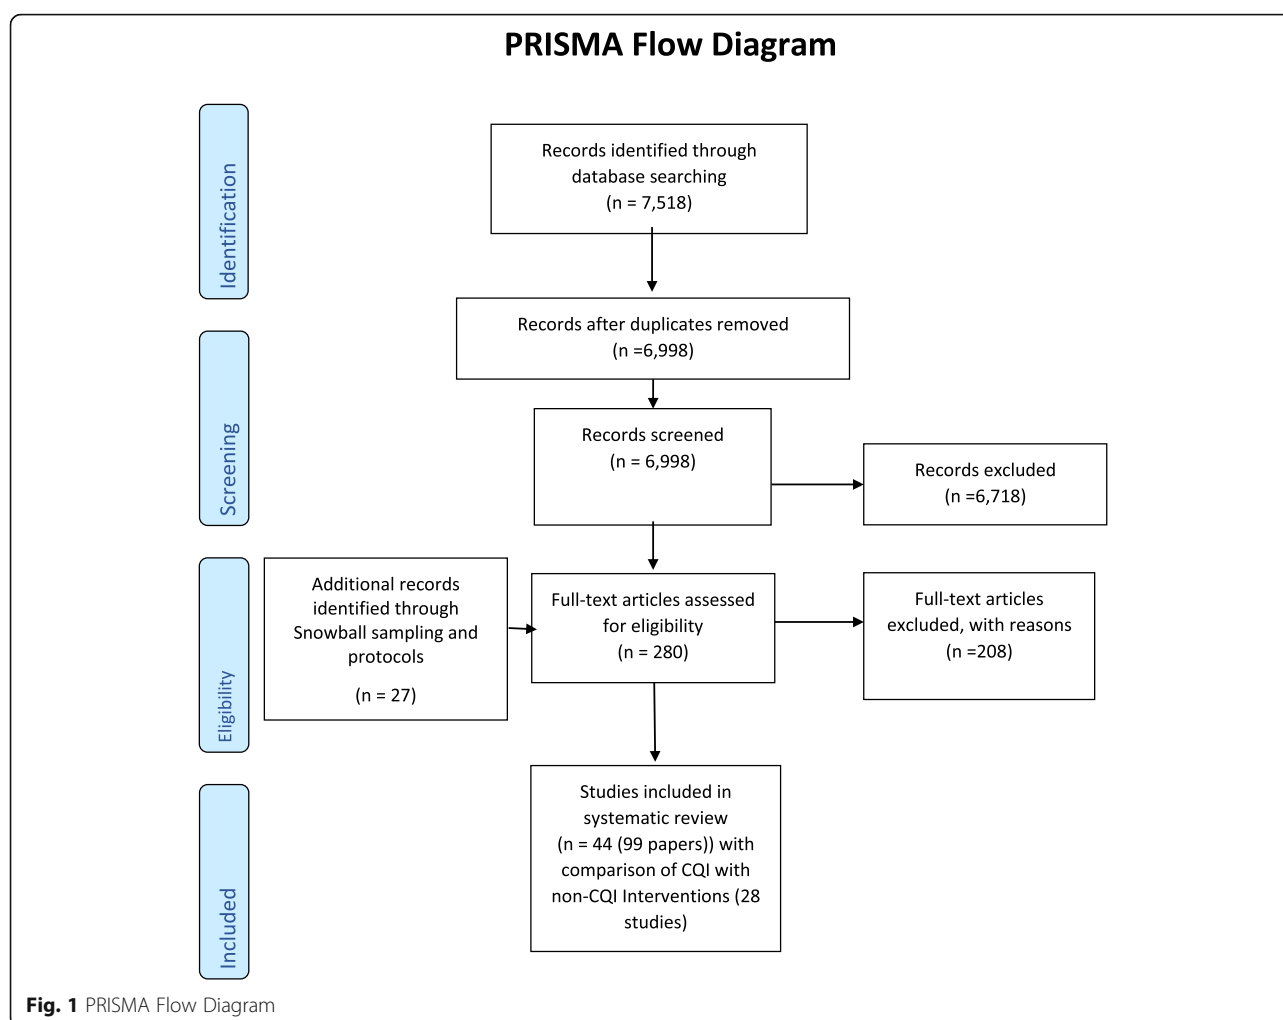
PRISMA Flow Diagram

Identification

Records identified through database searching
(n = 7,518)

Records after duplicates removed
(n =6,998)

Screening

Records screened
(n = 6,998)

Records excluded
(n =6,718)

Eligibility

Additional records identified through Snowball sampling and protocols
(n = 27)

Full-text articles assessed for eligibility
(n = 280)

Full-text articles excluded, with reasons
(n =208)

Included

Studies included in systematic review
(n = 44 (99 papers)) with comparison of CQI with non-CQI Interventions (28 studies)

Fig. 1 PRISMA Flow Diagram